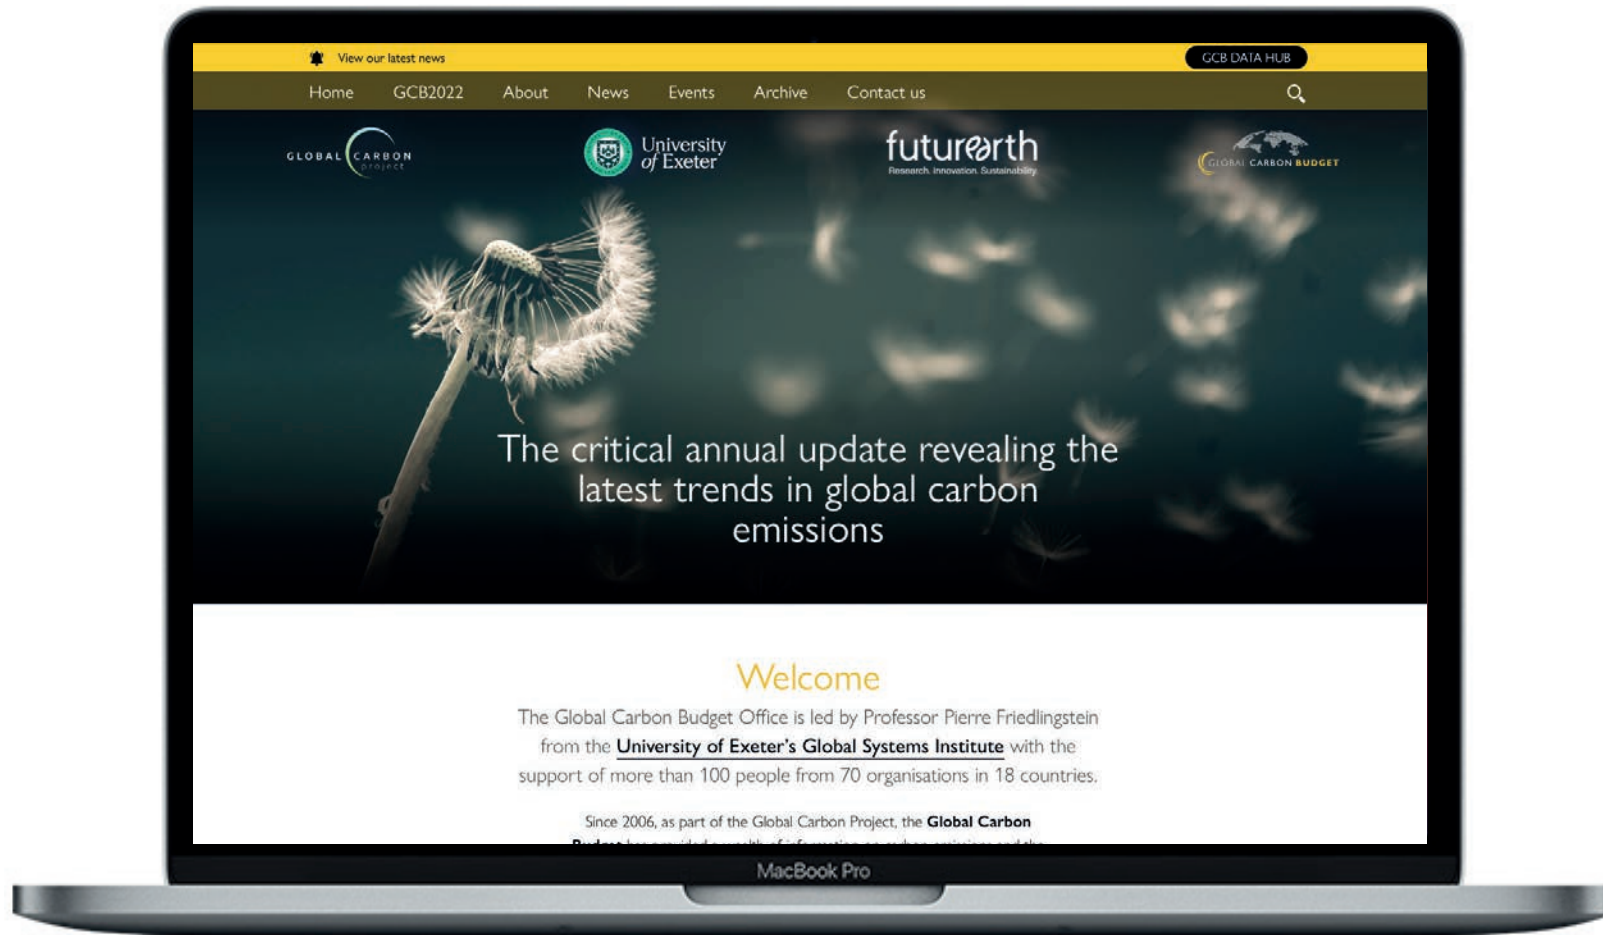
View our latest news

GCB DATA HUB

Home GCB2022 About News Events Archive Contact us

GLOBAL CARBON project

University of Exeter

futurearth
Research. Innovation. Sustainability.

GLOBAL CARBON BUDGET

The critical annual update revealing the latest trends in global carbon emissions

Welcome

The Global Carbon Budget Office is led by Professor Pierre Friedlingstein from the University of Exeter's Global Systems Institute with the support of more than 100 people from 70 organisations in 18 countries.

Since 2006, as part of the Global Carbon Project, the **Global Carbon** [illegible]

MacBook Pro